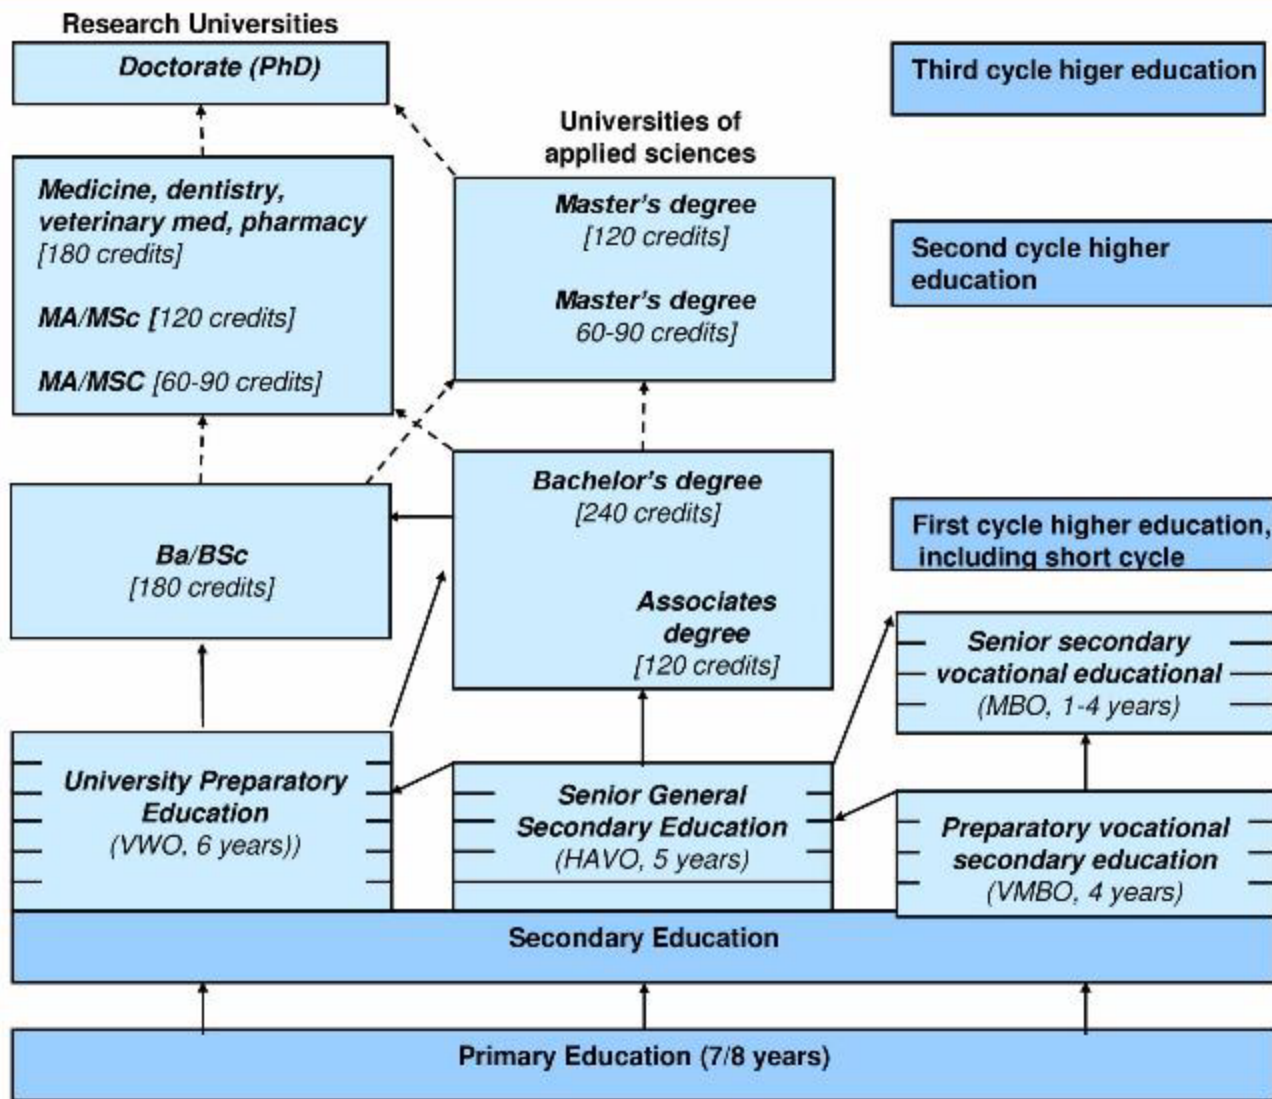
Research Universities

Doctorate (PhD)

Third cycle higer education

Universities of applied sciences

Medicine, dentistry, veterinary med, pharmacy [180 credits]

MA/MSc [120 credits]

MA/MSC [60-90 credits]

Master's degree [120 credits]

Master's degree 60-90 credits]

Second cycle higher education

Ba/BSc [180 credits]

Bachelor's degree [240 credits]

Associates degree [120 credits]

First cycle higher education, including short cycle

Senior secondary vocational educational (MBO, 1-4 years)

University Preparatory Education (VWO, 6 years))

Senior General Secondary Education (HAVO, 5 years)

Preparatory vocational secondary education (VMBO, 4 years)

Secondary Education

Primary Education (7/8 years)